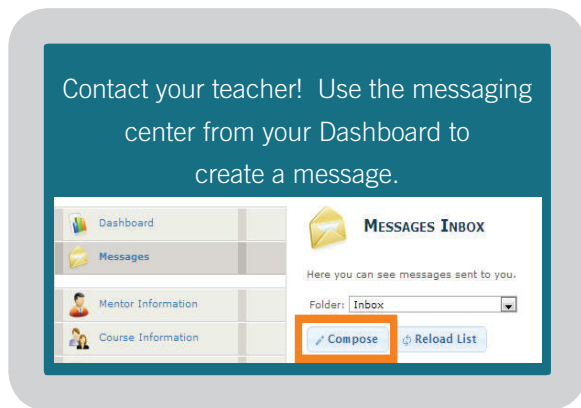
Contact your teacher! Use the messaging center from your Dashboard to create a message.

Dashboard

Messages

Mentor Information

Course Information

MESSAGES INBOX

Here you can see messages sent to you.

Folder: Inbox

Compose

Reload List